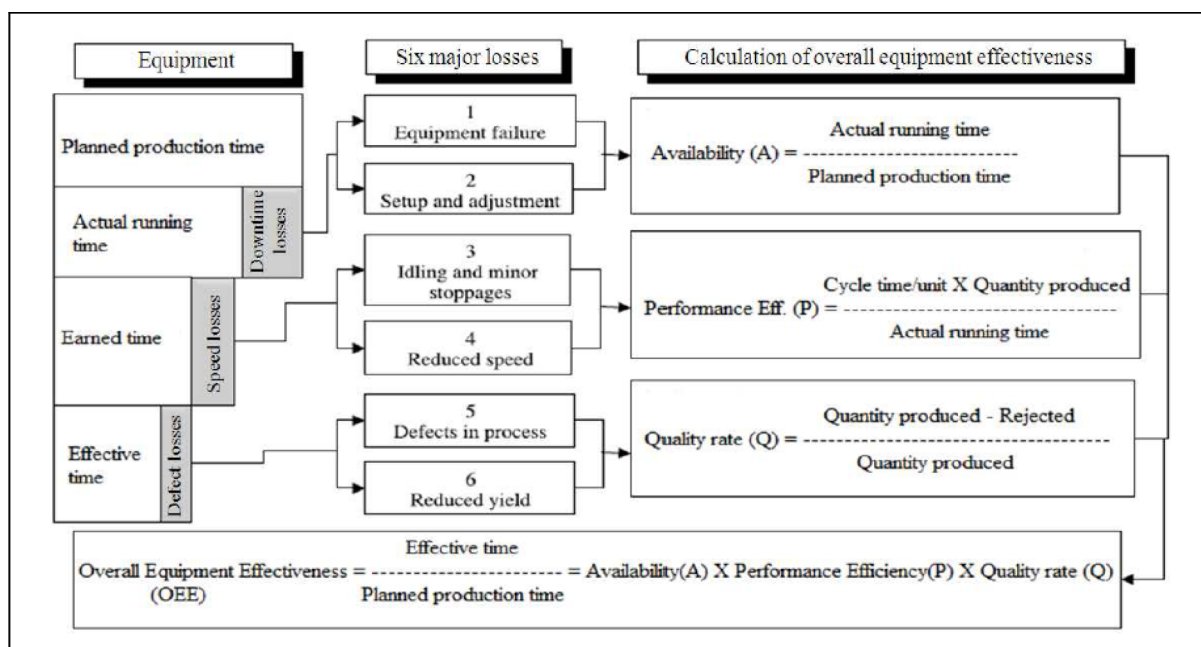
Equipment

Six major losses

Calculation of overall equipment effectiveness

Planned production time

Actual running time

Downtime losses

Earned time

Speed losses

Effective time

Defect losses

1
Equipment failure

2
Setup and adjustment

3
Idling and minor stoppages

4
Reduced speed

5
Defects in process

6
Reduced yield

Availability (A) = $\frac{\text{Actual running time}}{\text{Planned production time}}$

Performance Eff. (P) = $\frac{\text{Cycle time/unit X Quantity produced}}{\text{Actual running time}}$

Quality rate (Q) = $\frac{\text{Quantity produced - Rejected}}{\text{Quantity produced}}$

Overall Equipment Effectiveness (OEE) = $\frac{\text{Effective time}}{\text{Planned production time}}$ = Availability(A) X Performance Efficiency(P) X Quality rate (Q)